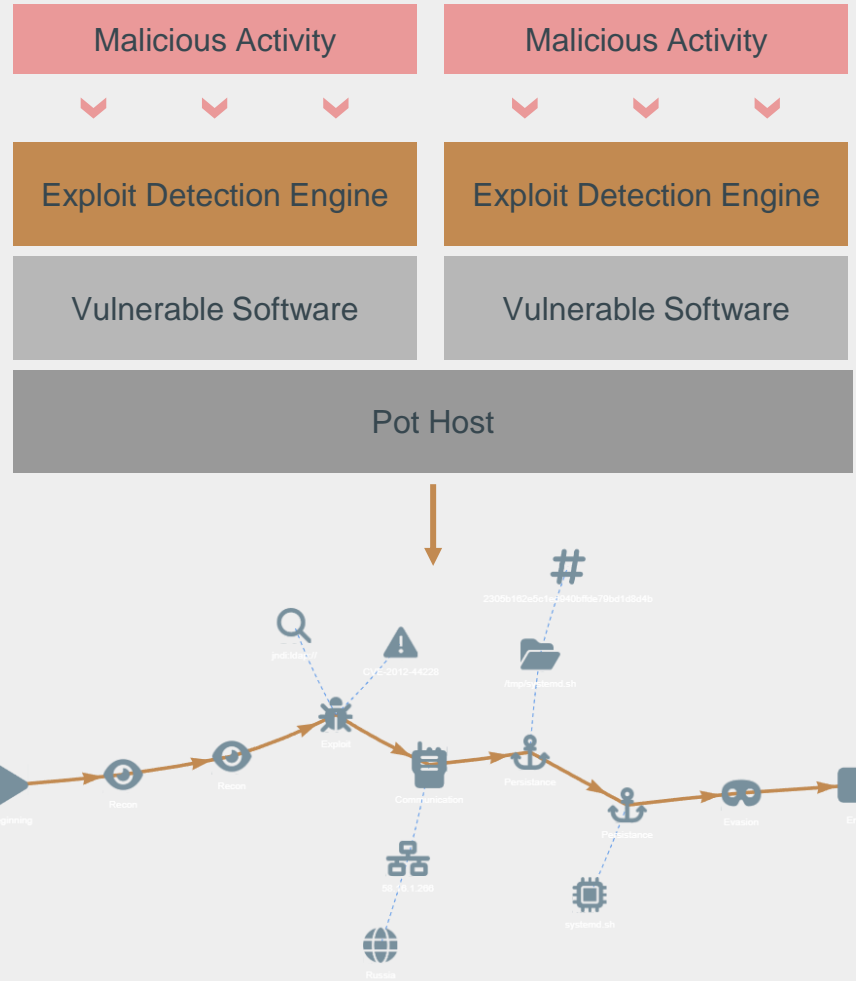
Malicious Activity

Malicious Activity

Exploit Detection Engine

Exploit Detection Engine

Vulnerable Software

Vulnerable Software

Pot Host

2305b1f02e5c1e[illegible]

jndi:ldap://

CVE-2012-44228

/tmp/systemd.sh

Exploit

ginning

Recon

Recon

Communication

Persistance

Persistance

Evasion

E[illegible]

5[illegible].1.200

systemd.sh

Russia